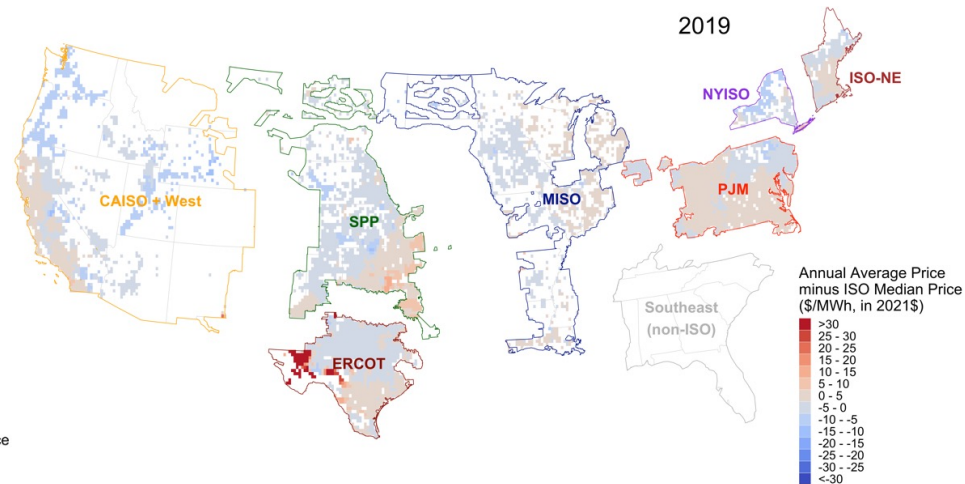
2019

NYISO

ISO-NE

CAISO + West

SPP

MISO

PJM

Southeast (non-ISO)

ERCOT

Annual Average Price minus ISO Median Price ($/MWh, in 2021$)

>30
25 - 30
20 - 25
15 - 20
10 - 15
5 - 10
0 - 5
-5 - 0
-10 - -5
-15 - -10
-20 - -15
-25 - -20
-30 - -25
<-30

ce